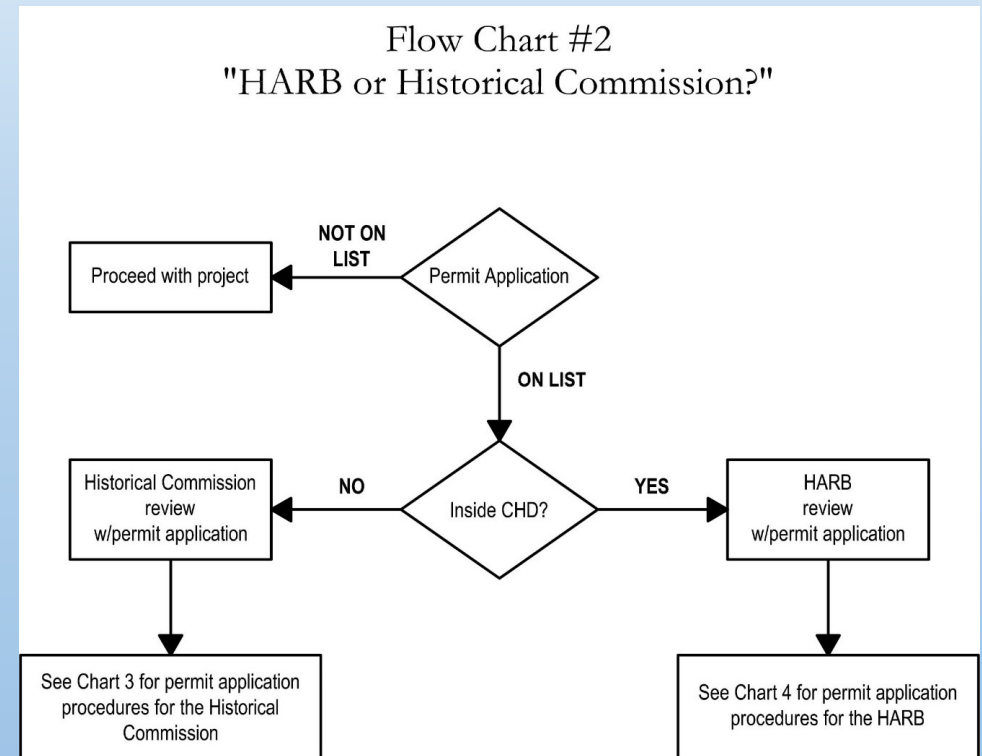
Flow Chart #2
"HARB or Historical Commission?"

Permit Application

NOT ON LIST

Proceed with project

ON LIST

Inside CHD?

NO

Historical Commission review w/permit application

YES

HARB review w/permit application

See Chart 3 for permit application procedures for the Historical Commission

See Chart 4 for permit application procedures for the HARB